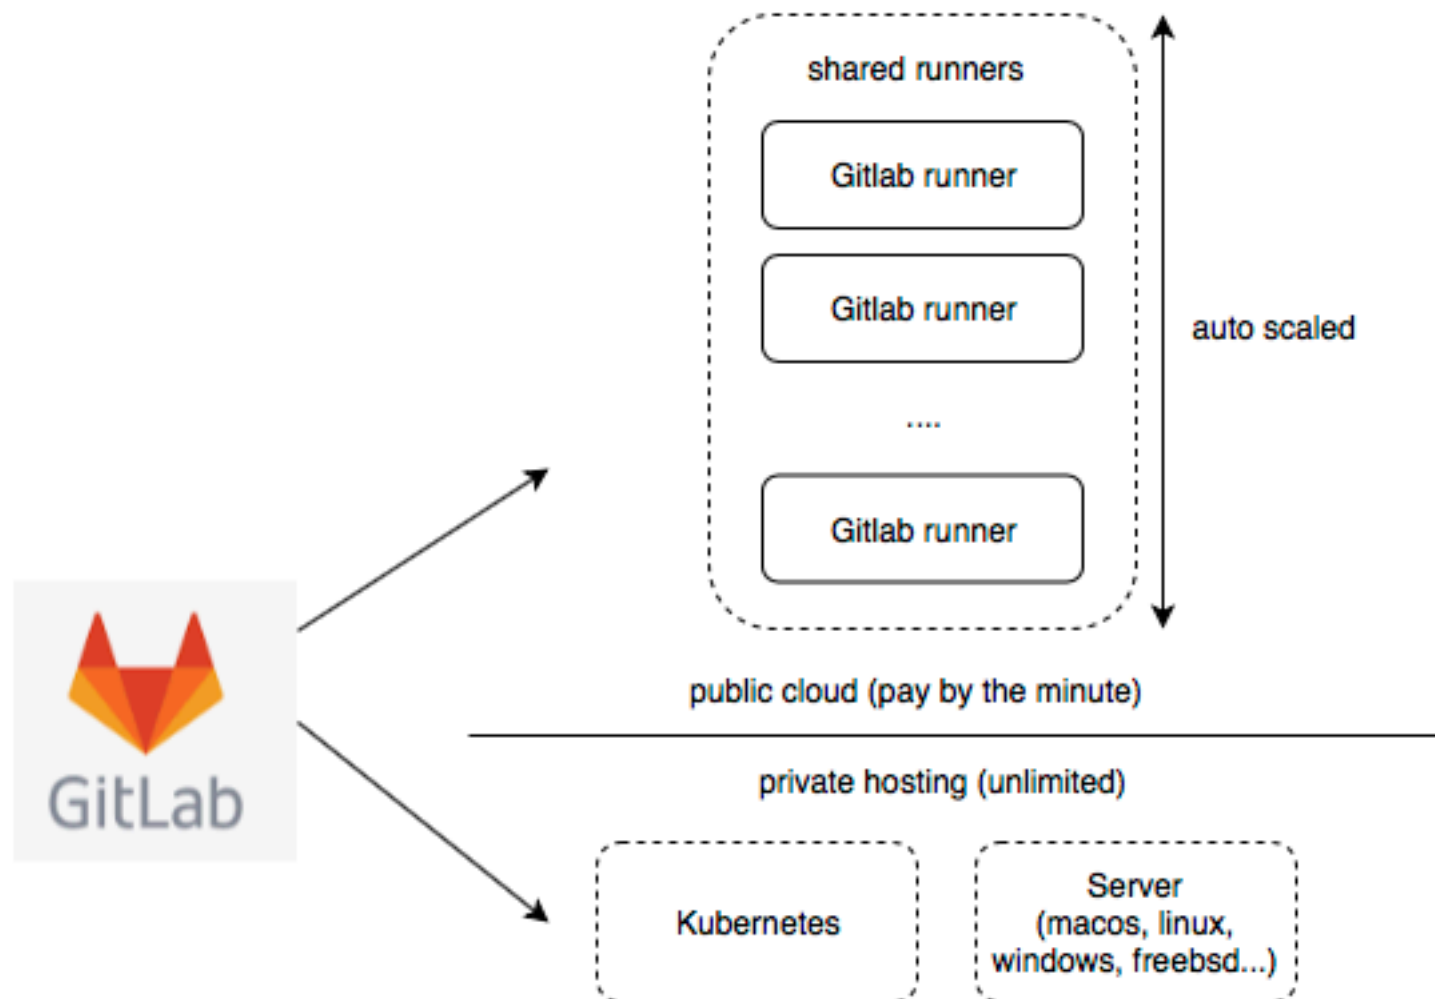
shared runners

Gitlab runner

Gitlab runner

....

Gitlab runner

auto scaled

GitLab

public cloud (pay by the minute)

private hosting (unlimited)

Kubernetes

Server (macos, linux, windows, freebsd...)